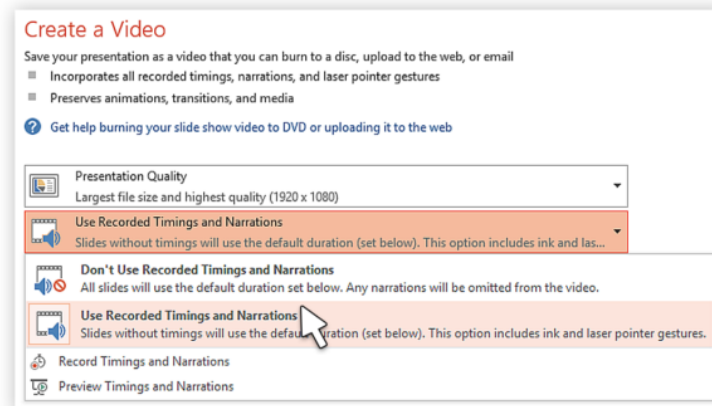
Create a Video

Save your presentation as a video that you can burn to a disc, upload to the web, or email

Incorporates all recorded timings, narrations, and laser pointer gestures

Preserves animations, transitions, and media

Get help burning your slide show video to DVD or uploading it to the web

Presentation Quality
Largest file size and highest quality (1920 x 1080)

Use Recorded Timings and Narrations
Slides without timings will use the default duration (set below). This option includes ink and las...

Don't Use Recorded Timings and Narrations
All slides will use the default duration set below. Any narrations will be omitted from the video.

Use Recorded Timings and Narrations
Slides without timings will use the defa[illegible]ration (set below). This option includes ink and laser pointer gestures.

Record Timings and Narrations

Preview Timings and Narrations